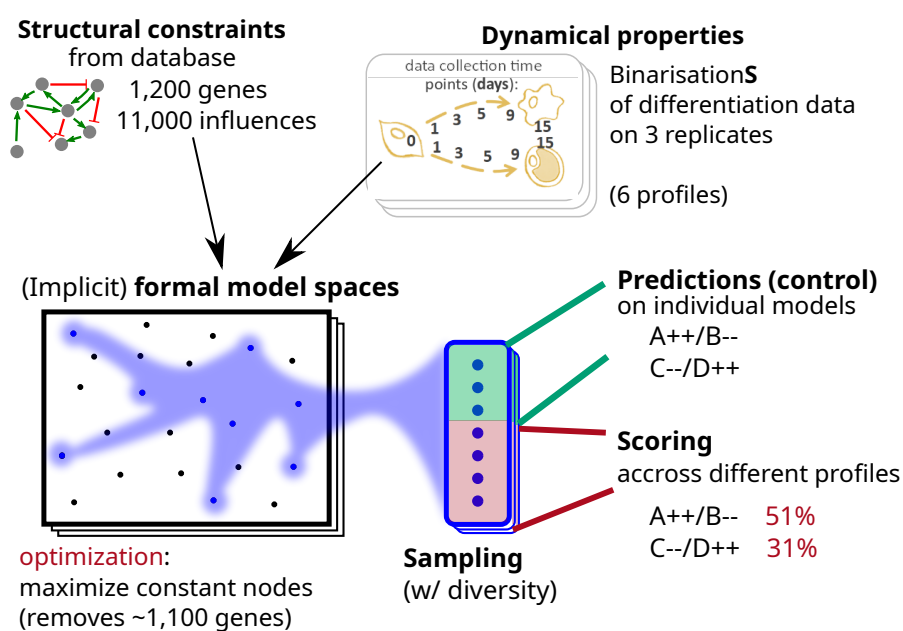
**Structural constraints**
from database
1,200 genes
11,000 influences

**Dynamical properties**

data collection time points (**days**):
0 1 3 5 9 15
1 3 5 9 15

Binarisation**S**
of differentiation data
on 3 replicates

(6 profiles)

(Implicit) **formal model spaces**

**Predictions (control)**
on individual models
A++/B--
C--/D++

**Scoring**
accross different profiles
A++/B-- 51%
C--/D++ 31%

optimization:
maximize constant nodes
(removes ~1,100 genes)

**Sampling**
(w/ diversity)